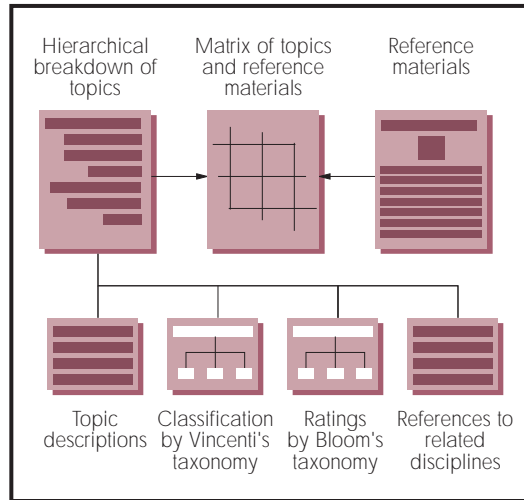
Hierarchical breakdown of topics

Matrix of topics and reference materials

Reference materials

Topic descriptions

Classification by Vincenti's taxonomy

Ratings by Bloom's taxonomy

References to related disciplines